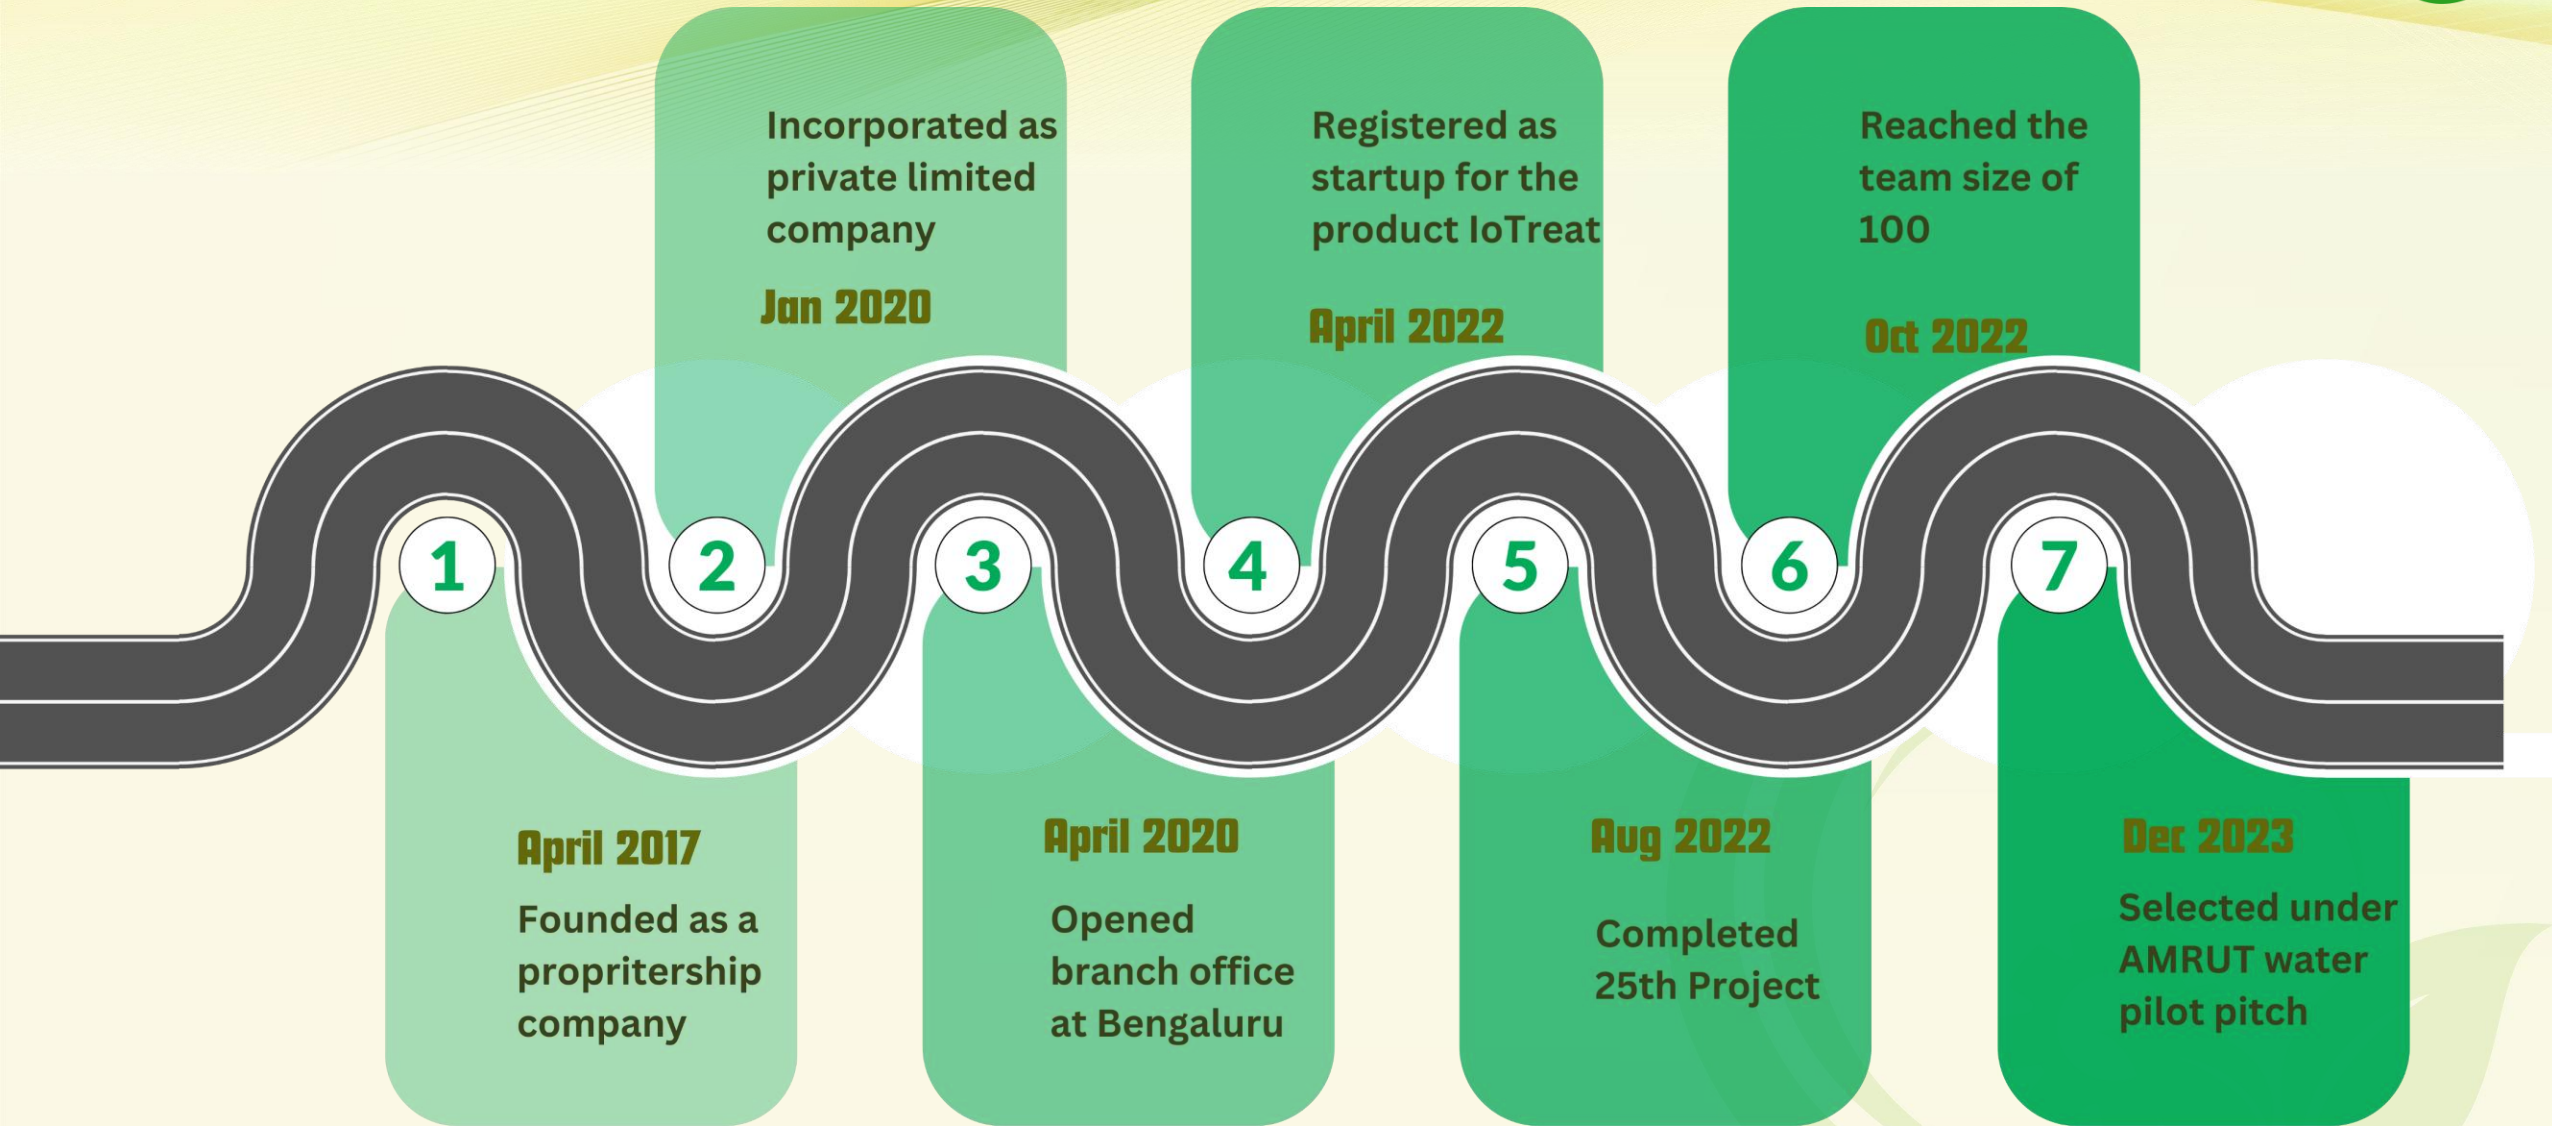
1

April 2017

Founded as a propritership company

2

Incorporated as private limited company

Jan 2020

3

April 2020

Opened branch office at Bengaluru

4

Registered as startup for the product IoTreat

April 2022

5

Aug 2022

Completed 25th Project

6

Reached the team size of 100

Oct 2022

7

Dec 2023

Selected under AMRUT water pilot pitch